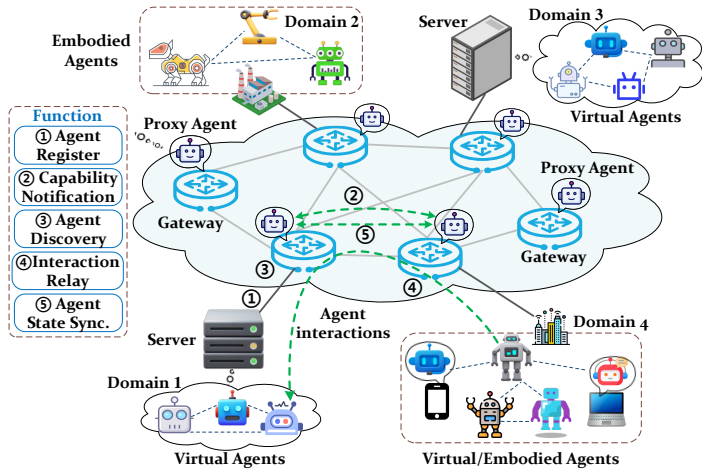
Domain 2

Embodied Agents

Server

Domain 3

Virtual Agents

Function

① Agent Register

② Capability Notification

③ Agent Discovery

④ Interaction Relay

⑤ Agent State Sync.

Proxy Agent

Proxy Agent

Gateway

Gateway

②

⑤

③

④

①

Agent interactions

Server

Domain 4

Domain 1

Virtual Agents

Virtual/Embodied Agents